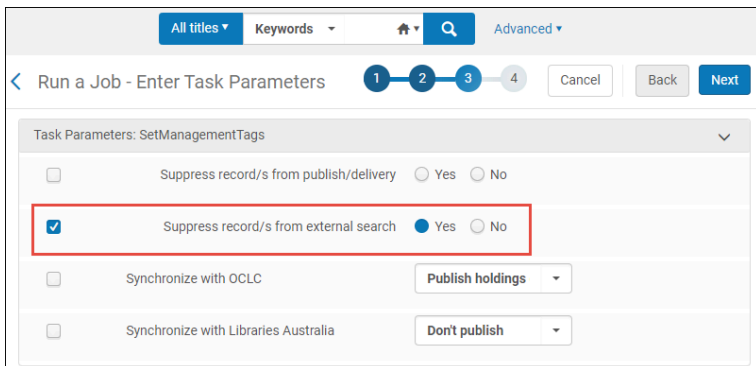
All titles ▾ Keywords ▾ Advanced ▾

Run a Job - Enter Task Parameters

1 2 3 4

Cancel Back Next

Task Parameters: SetManagementTags

Suppress record/s from publish/delivery Yes No

Suppress record/s from external search Yes No

Synchronize with OCLC Publish holdings

Synchronize with Libraries Australia Don't publish